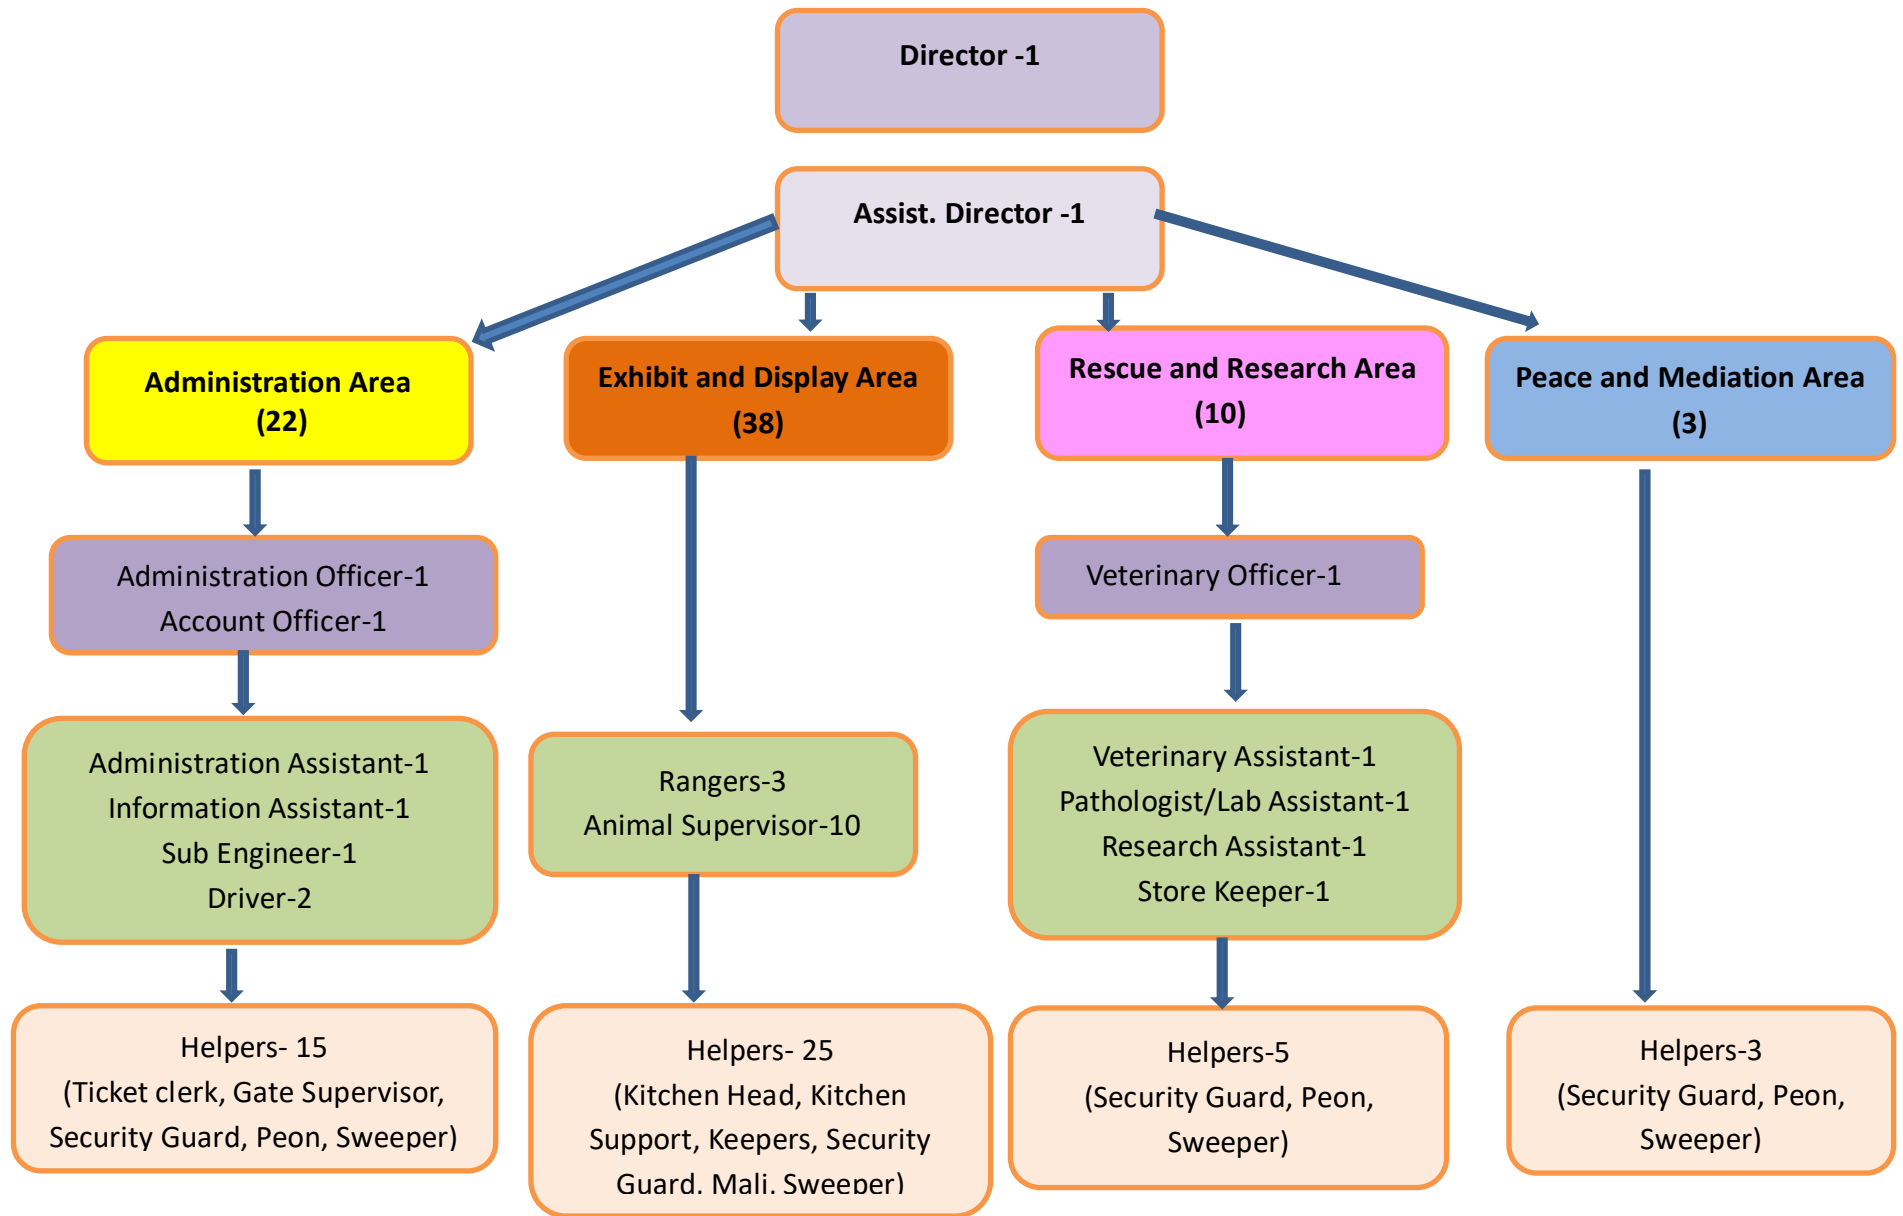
Director -1

Assist. Director -1

Administration Area (22)

Administration Officer-1
Account Officer-1

Administration Assistant-1
Information Assistant-1
Sub Engineer-1
Driver-2

Helpers- 15
(Ticket clerk, Gate Supervisor, Security Guard, Peon, Sweeper)

Exhibit and Display Area (38)

Rangers-3
Animal Supervisor-10

Helpers- 25
(Kitchen Head, Kitchen Support, Keepers, Security Guard, Mali, Sweeper)

Rescue and Research Area (10)

Veterinary Officer-1

Veterinary Assistant-1
Pathologist/Lab Assistant-1
Research Assistant-1
Store Keeper-1

Helpers-5
(Security Guard, Peon, Sweeper)

Peace and Mediation Area (3)

Helpers-3
(Security Guard, Peon, Sweeper)